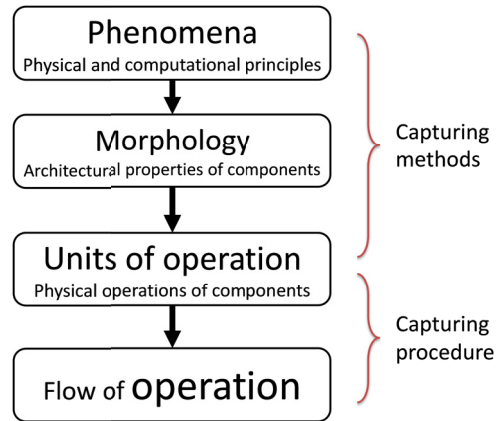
Phenomena
Physical and computational principles

Morphology
Architectural properties of components

Units of operation
Physical operations of components

Flow of operation

Capturing methods

Capturing procedure